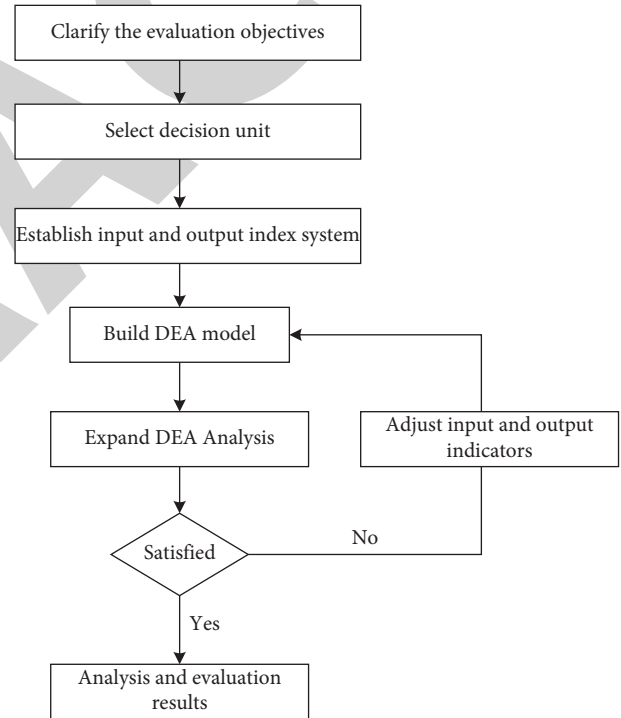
Clarify the evaluation objectives

Select decision unit

Establish input and output index system

Build DEA model

Expand DEA Analysis

Adjust input and output indicators

Satisfied

No

Yes

Analysis and evaluation results